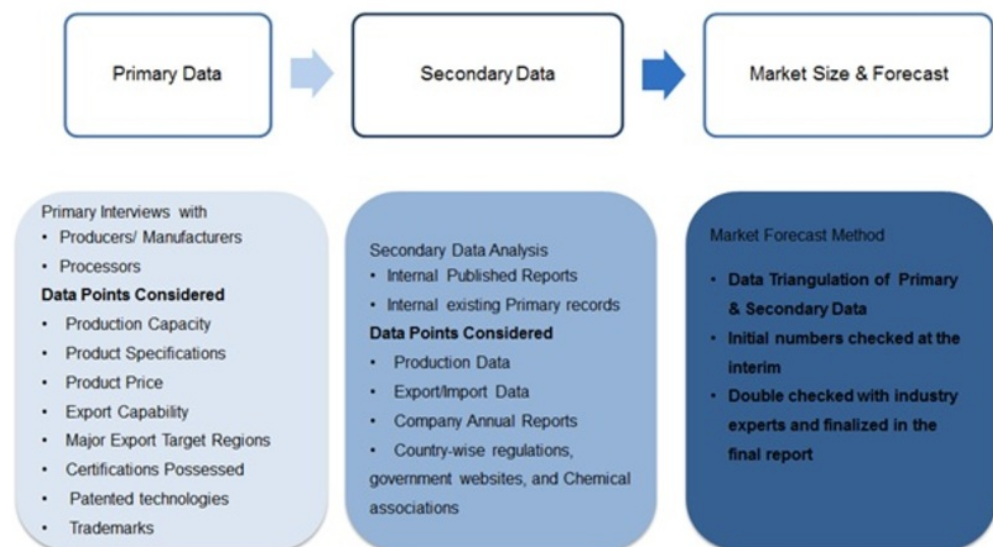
Primary Data

Secondary Data

Market Size & Forecast

Primary Interviews with
• Producers/ Manufacturers
• Processors
**Data Points Considered**
• Production Capacity
• Product Specifications
• Product Price
• Export Capability
• Major Export Target Regions
• Certifications Possessed
• Patented technologies
• Trademarks

Secondary Data Analysis
• Internal Published Reports
• Internal existing Primary records
**Data Points Considered**
• Production Data
• Export/Import Data
• Company Annual Reports
• Country-wise regulations, government websites, and Chemical associations

Market Forecast Method
• **Data Triangulation of Primary & Secondary Data**
• **Initial numbers checked at the interim**
• **Double checked with industry experts and finalized in the final report**